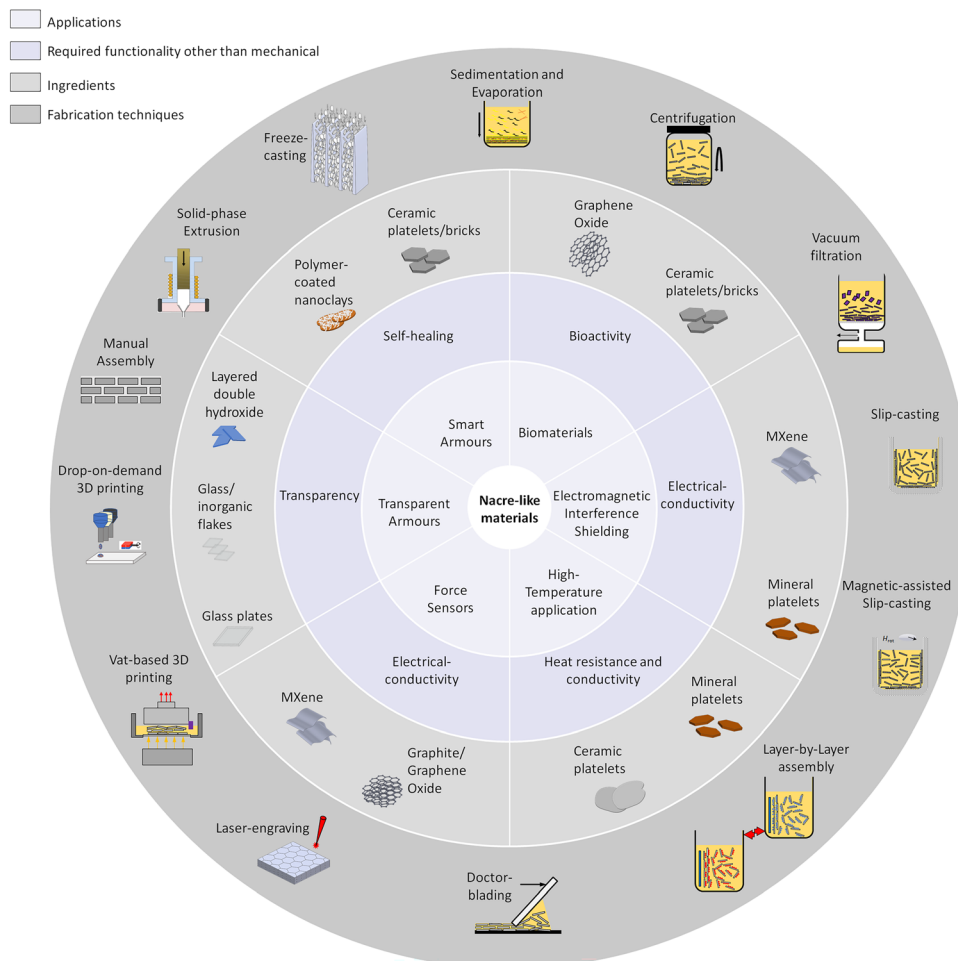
Applications
Required functionality other than mechanical
Ingredients
Fabrication techniques

Nacre-like materials

Smart Armours
Biomaterials
Electromagnetic Interference Shielding
High-Temperature application
Force Sensors
Transparent Armours

Self-healing
Bioactivity
Electrical-conductivity
Heat resistance and conductivity
Electrical-conductivity
Transparency

Ceramic platelets/bricks
Polymer-coated nanoclays
Graphene Oxide
Ceramic platelets/bricks
MXene
Mineral platelets
Mineral platelets
Ceramic platelets
Graphite/ Graphene Oxide
MXene
Glass plates
Glass/ inorganic flakes
Layered double hydroxide

Sedimentation and Evaporation
Centrifugation
Vacuum filtration
Slip-casting
Magnetic-assisted Slip-casting
$H_{rot}$
Layer-by-Layer assembly
Doctor-blading
Laser-engraving
Vat-based 3D printing
Drop-on-demand 3D printing
Manual Assembly
Solid-phase Extrusion
Freeze-casting